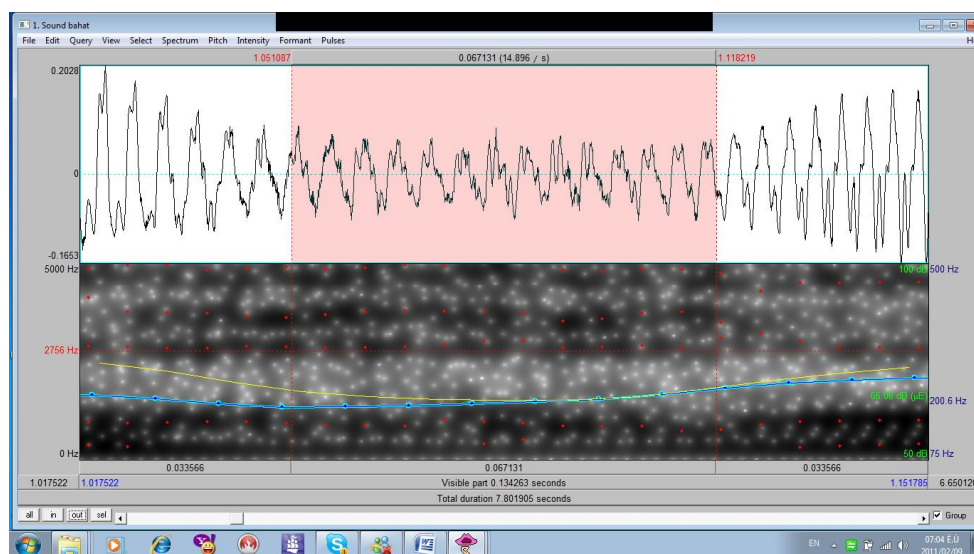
1. Sound bahat
File Edit Query View Select Spectrum Pitch Intensity Formant Pulses
H
1.051087
0.067131 (14.896 / s)
1.118219
0.2028
0
-0.1653
5000 Hz
2756 Hz
0 Hz
100 dB
500 Hz
66.06 dB (μE)
200.6 Hz
50 dB
75 Hz
0.033566
0.067131
0.033566
1.017522
1.017522
Visible part 0.134263 seconds
1.151785
6.65012
Total duration 7.801905 seconds
all
in
out
sel
Group
EN
07:04 E.U
2011/02/09